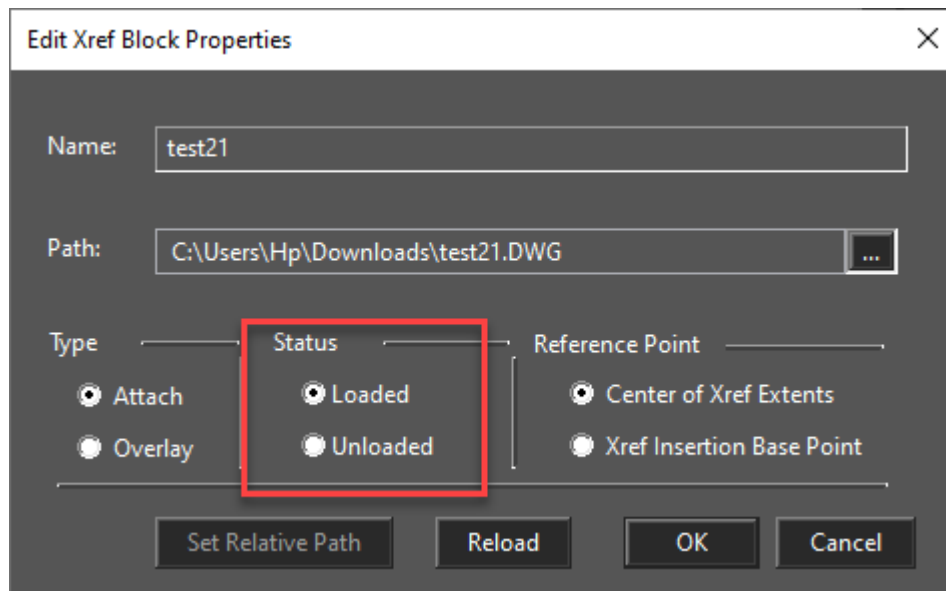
Edit Xref Block Properties

Name: test21

Path: C:\Users\Hp\Downloads\test21.DWG ...

Type
Attach
Overlay

Status
Loaded
Unloaded

Reference Point
Center of Xref Extents
Xref Insertion Base Point

Set Relative Path
Reload
OK
Cancel